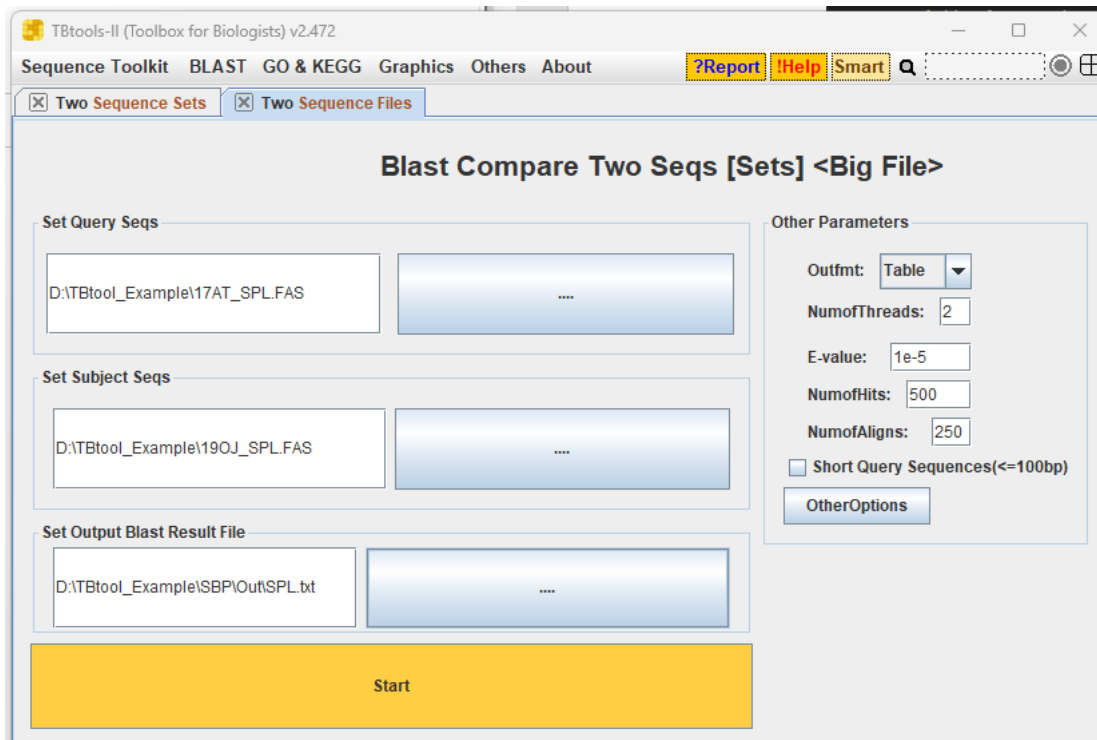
TBtools-II (Toolbox for Biologists) v2.472

Sequence Toolkit BLAST GO & KEGG Graphics Others About

?Report !Help Smart

Two Sequence Sets Two Sequence Files

Blast Compare Two Seqs [Sets] <Big File>

Set Query Seqs

D:\TBtool_Example\17AT_SPL.FAS

....

Set Subject Seqs

D:\TBtool_Example\19OJ_SPL.FAS

....

Set Output Blast Result File

D:\TBtool_Example\SBP\Out\SPL.txt

....

Start

Other Parameters

Outfmt: Table

NumofThreads: 2

E-value: 1e-5

NumofHits: 500

NumofAligns: 250

Short Query Sequences(<=100bp)

OtherOptions